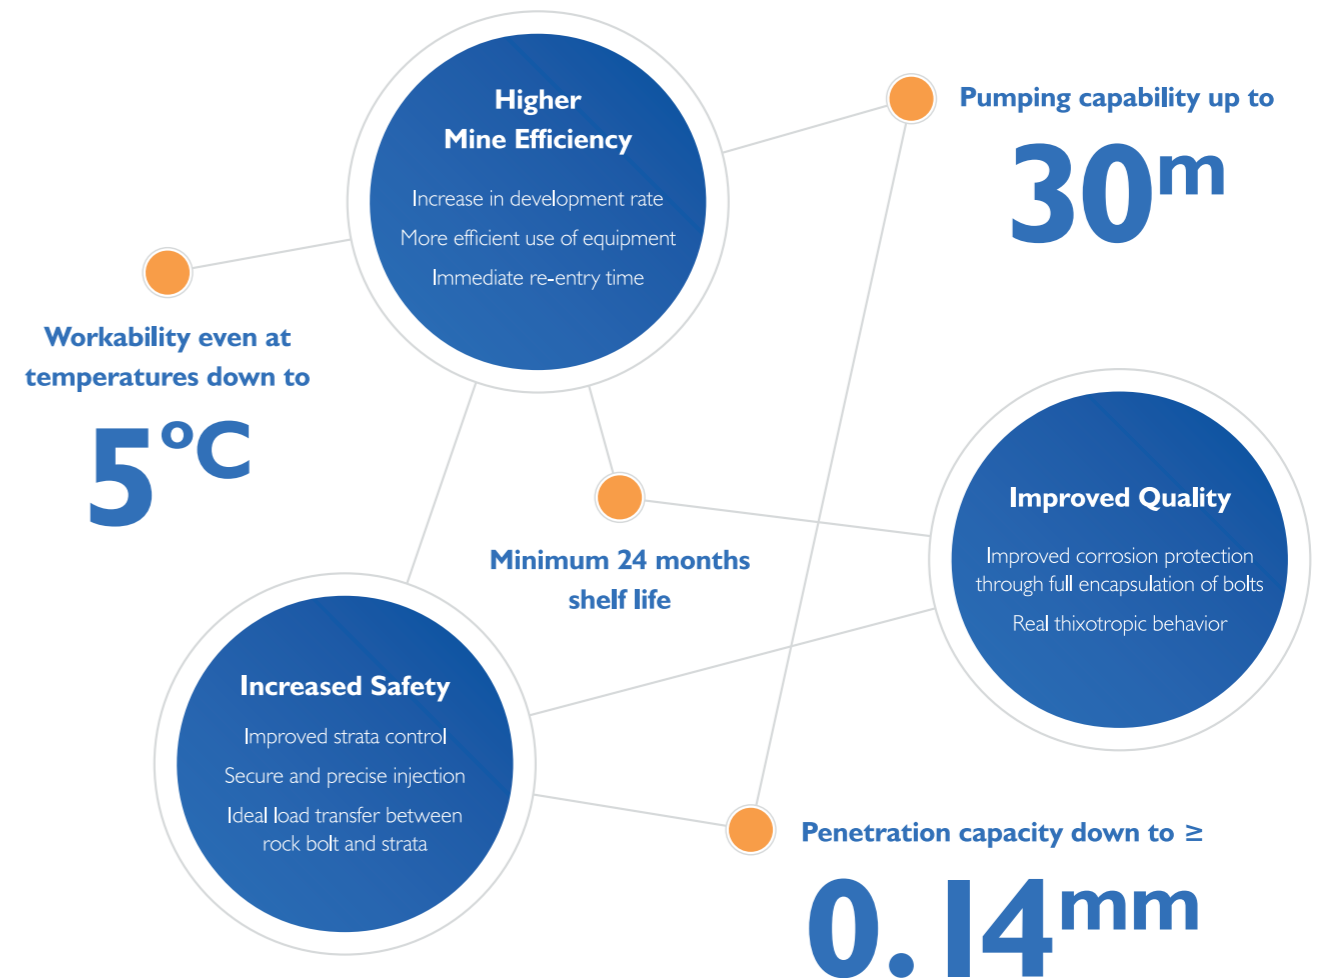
Higher
Mine Efficiency

Increase in development rate

More efficient use of equipment

Immediate re-entry time

Pumping capability up to

$30^{m}$

Workability even at temperatures down to

$5^{\circ}C$

Minimum 24 months shelf life

Improved Quality

Improved corrosion protection through full encapsulation of bolts

Real thixotropic behavior

Increased Safety

Improved strata control

Secure and precise injection

Ideal load transfer between rock bolt and strata

Penetration capacity down to ≥

$0.14^{mm}$